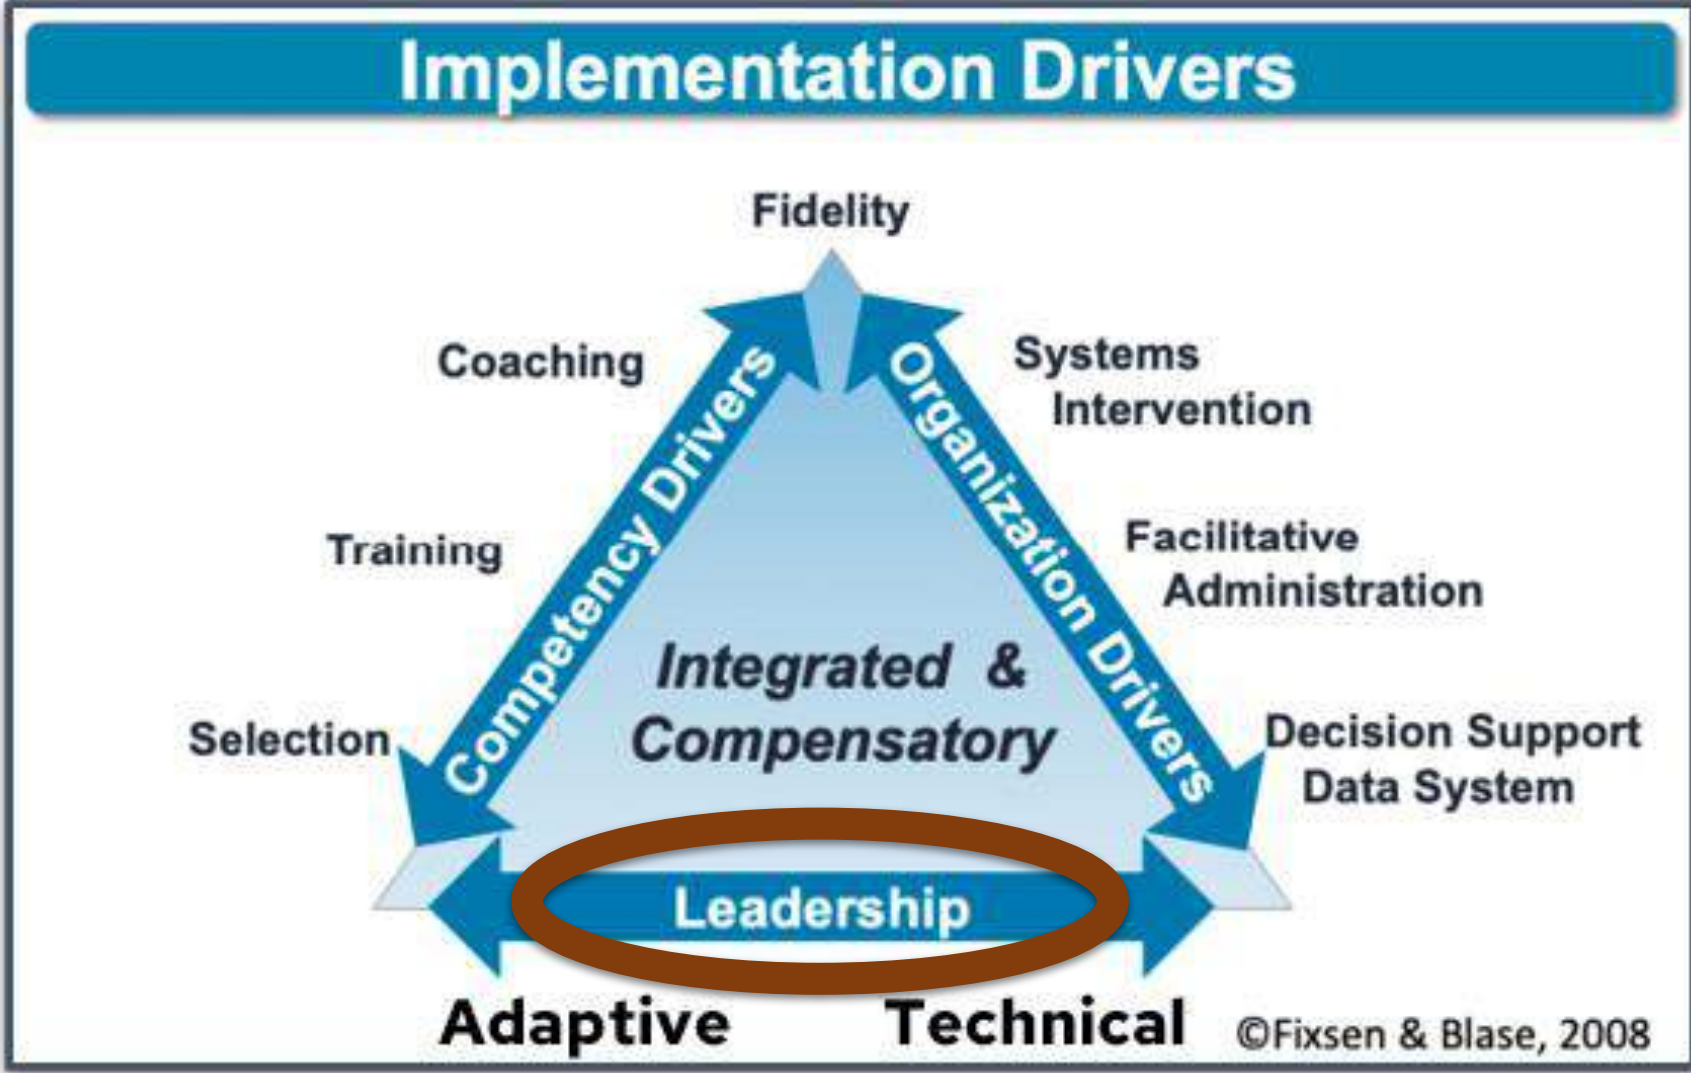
Implementation Drivers

Fidelity

Coaching

Training

Selection

Competency Drivers

Organization Drivers

Systems Intervention

Facilitative Administration

Decision Support Data System

Integrated & Compensatory

Leadership

Adaptive

Technical

©Fixsen & Blase, 2008